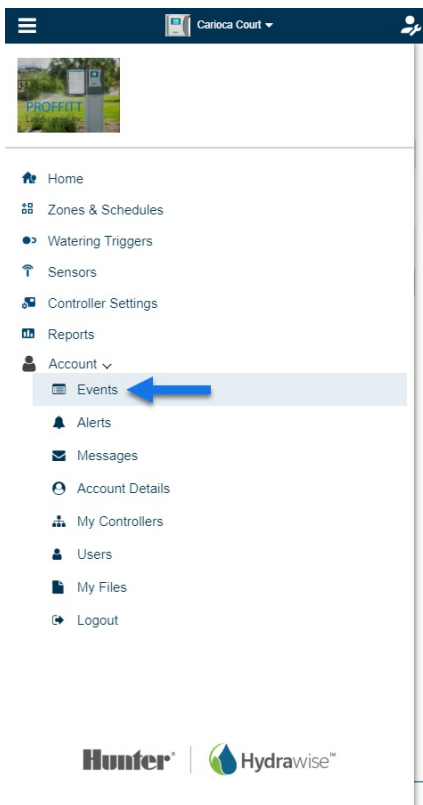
Carioca Court

PROFFITT Landscape, Inc.

Home

Zones & Schedules

Watering Triggers

Sensors

Controller Settings

Reports

Account

Events

Alerts

Messages

Account Details

My Controllers

Users

My Files

Logout

Hunter® | Hydrawise™